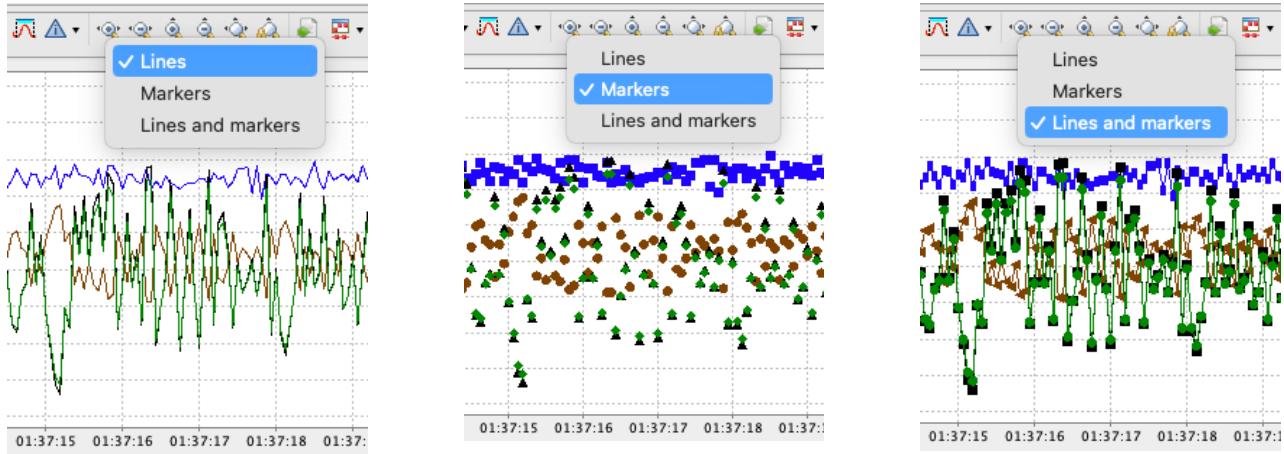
✓ Lines
Markers
Lines and markers

01:37:15 01:37:16 01:37:17 01:37:18 01:37:1

Lines
✓ Markers
Lines and markers

01:37:15 01:37:16 01:37:17 01:37:18 01:37:1

Lines
Markers
✓ Lines and markers

01:37:15 01:37:16 01:37:17 01:37:18 01:37:1